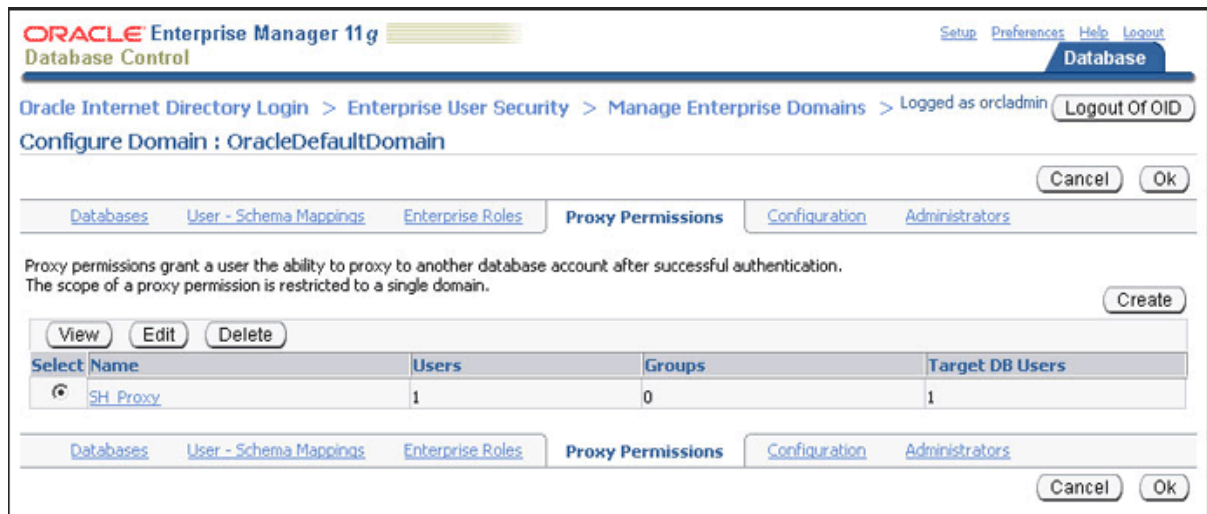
ORACLE Enterprise Manager 11g
Database Control

Setup Preferences Help Logout
Database

Oracle Internet Directory Login > Enterprise User Security > Manage Enterprise Domains > Logged as orcladmin Logout Of OID

Configure Domain : OracleDefaultDomain

Cancel Ok

Databases User - Schema Mappings Enterprise Roles Proxy Permissions Configuration Administrators

Proxy permissions grant a user the ability to proxy to another database account after successful authentication. The scope of a proxy permission is restricted to a single domain.

Create

View Edit Delete

| Select | Name | Users | Groups | Target DB Users |
|---|---|---|---|---|
| ⦿ | SH_Proxy | 1 | 0 | 1 |

Databases User - Schema Mappings Enterprise Roles Proxy Permissions Configuration Administrators

Cancel Ok